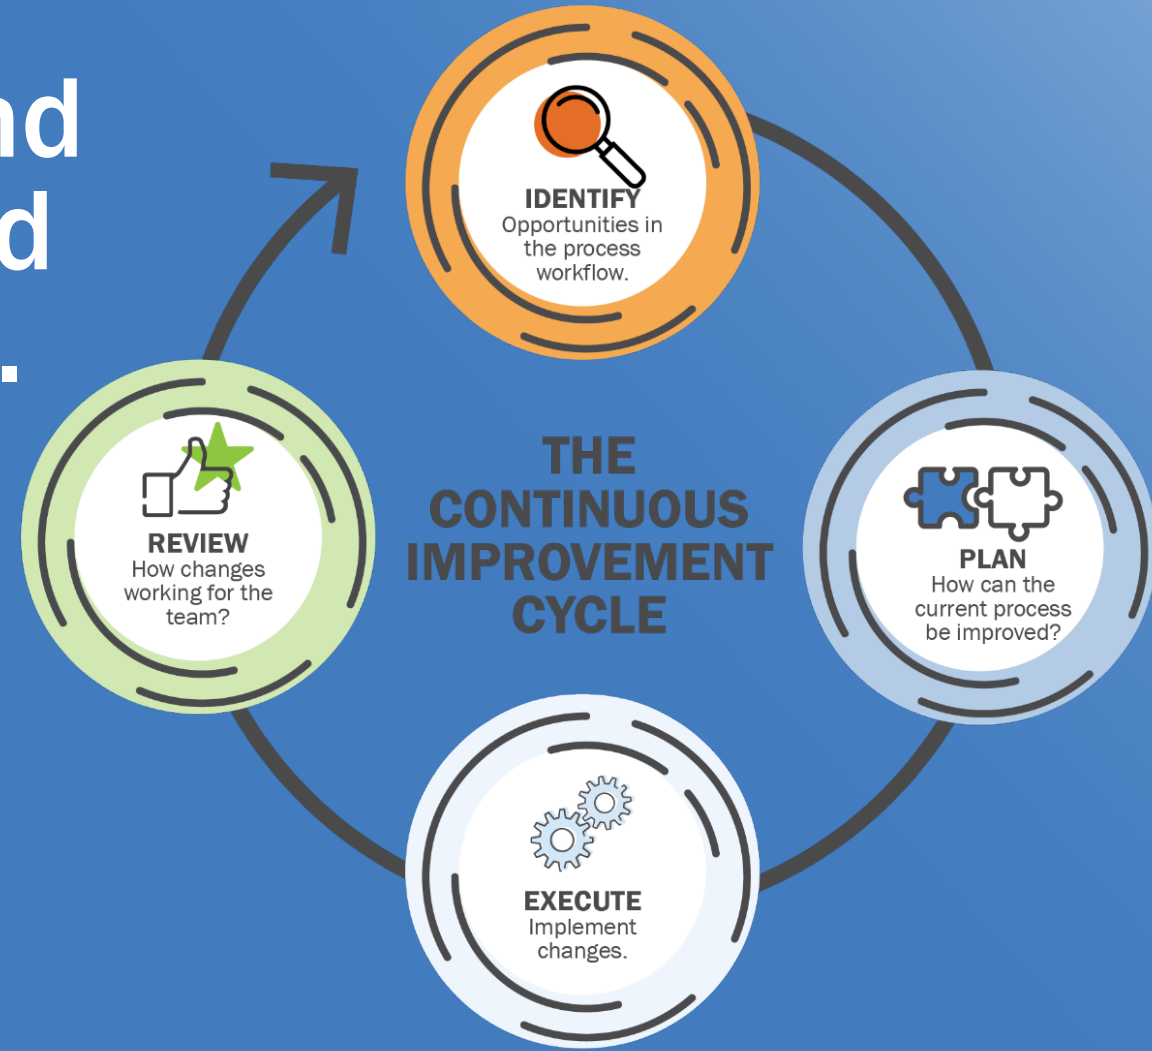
nd
d
.

IDENTIFY
Opportunities in the process workflow.

THE CONTINUOUS IMPROVEMENT CYCLE

PLAN
How can the current process be improved?

EXECUTE
Implement changes.

REVIEW
How changes working for the team?